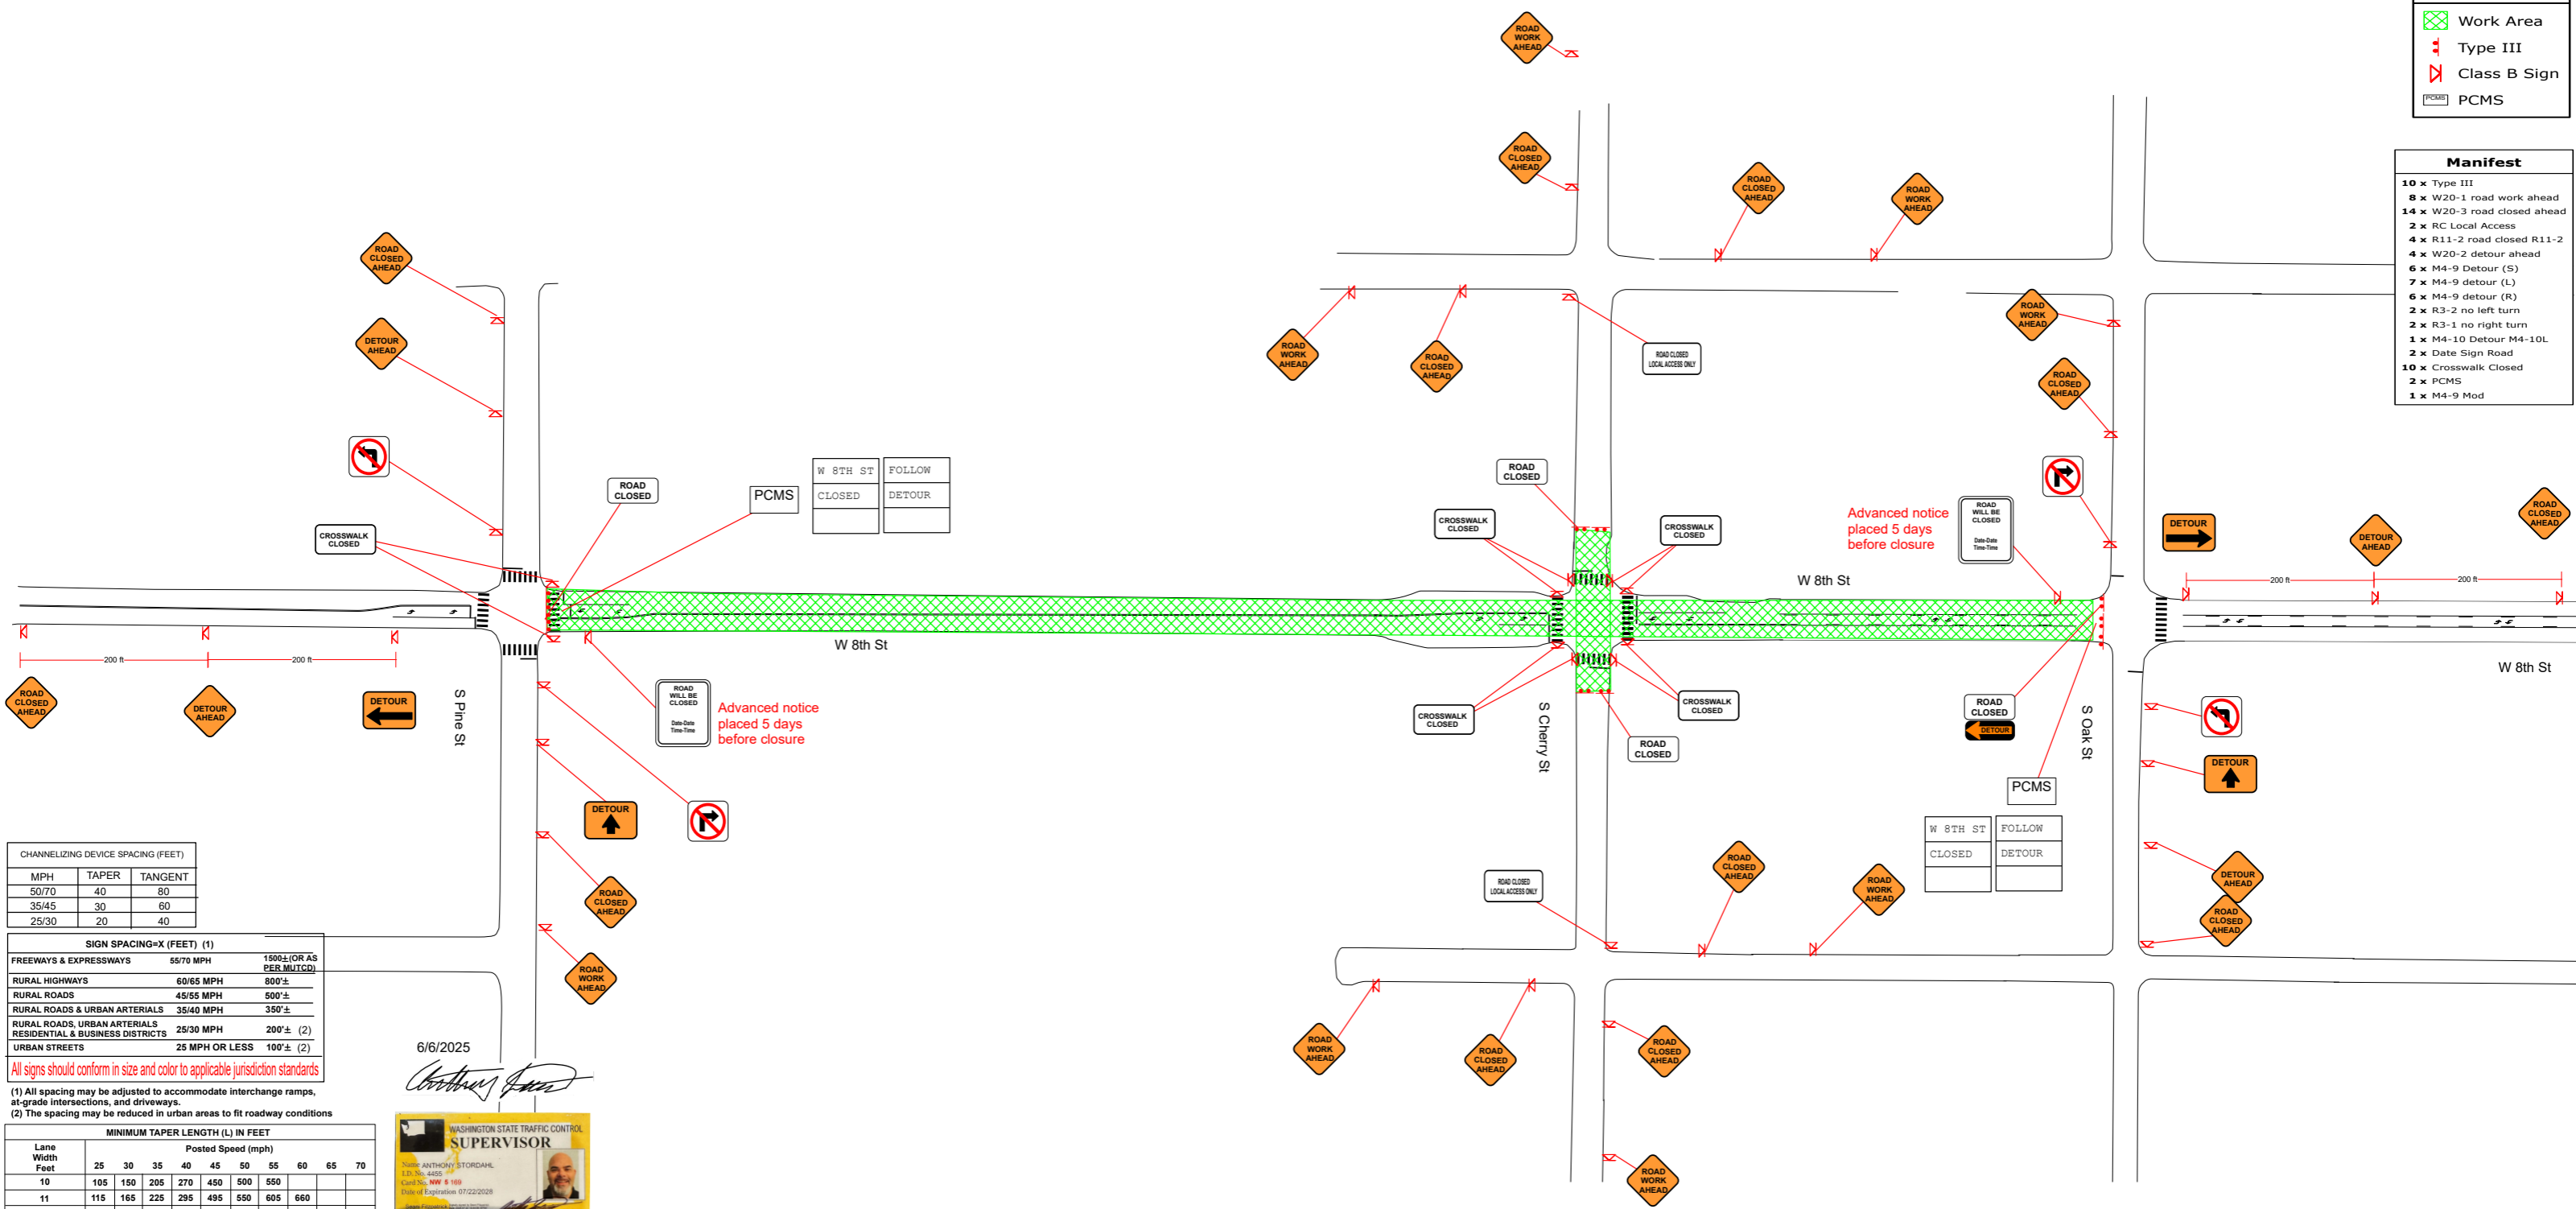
Work Area
Type III
Class B Sign
PCMS

Manifest
10 x Type III
8 x W20-1 road work ahead
14 x W20-3 road closed ahead
2 x RC Local Access
4 x R11-2 road closed R11-2
4 x W20-2 detour ahead
6 x M4-9 Detour (S)
7 x M4-9 detour (L)
6 x M4-9 detour (R)
2 x R3-2 no left turn
2 x R3-1 no right turn
1 x M4-10 Detour M4-10L
2 x Date Sign Road
10 x Crosswalk Closed
2 x PCMS
1 x M4-9 Mod

ROAD WORK AHEAD
ROAD CLOSED AHEAD
ROAD CLOSED AHEAD
ROAD WORK AHEAD
ROAD CLOSED AHEAD
DETOUR AHEAD
ROAD WORK AHEAD
ROAD CLOSED AHEAD
ROAD CLOSED LOCAL ACCESS ONLY
ROAD WORK AHEAD
ROAD CLOSED AHEAD
CROSSWALK CLOSED
ROAD CLOSED
PCMS
W 8TH ST | FOLLOW
CLOSED | DETOUR
ROAD CLOSED
CROSSWALK CLOSED
CROSSWALK CLOSED
Advanced notice placed 5 days before closure
ROAD WILL BE CLOSED Date-Date Time-Time
DETOUR
DETOUR AHEAD
ROAD CLOSED AHEAD
W 8th St
W 8th St
W 8th St
200 ft
200 ft
200 ft
200 ft
ROAD CLOSED AHEAD
DETOUR AHEAD
DETOUR
S Pine St
ROAD WILL BE CLOSED Date-Date Time-Time
Advanced notice placed 5 days before closure
CROSSWALK CLOSED
S Cherry St
CROSSWALK CLOSED
ROAD CLOSED
ROAD CLOSED
DETOUR
S Oak St
PCMS
W 8TH ST | FOLLOW
CLOSED | DETOUR
DETOUR
DETOUR
ROAD CLOSED AHEAD
ROAD WORK AHEAD
ROAD CLOSED LOCAL ACCESS ONLY
DETOUR AHEAD
ROAD CLOSED AHEAD
ROAD CLOSED AHEAD
ROAD WORK AHEAD
ROAD WORK AHEAD
ROAD CLOSED AHEAD
ROAD CLOSED AHEAD
ROAD WORK AHEAD

CHANNELIZING DEVICE SPACING (FEET)
| MPH | TAPER | TANGENT |
|---|---|---|
| 50/70 | 40 | 80 |
| 35/45 | 30 | 60 |
| 25/30 | 20 | 40 |

SIGN SPACING=X (FEET) (1)
| FREEWAYS & EXPRESSWAYS | 55/70 MPH | 1500± (OR AS PER MUTCD) |
|---|---|---|
| RURAL HIGHWAYS | 60/65 MPH | 800'± |
| RURAL ROADS | 45/55 MPH | 500'± |
| RURAL ROADS & URBAN ARTERIALS | 35/40 MPH | 350'± |
| RURAL ROADS, URBAN ARTERIALS RESIDENTIAL & BUSINESS DISTRICTS | 25/30 MPH | 200'± (2) |
| URBAN STREETS | 25 MPH OR LESS | 100'± (2) |

All signs should conform in size and color to applicable jurisdiction standards
(1) All spacing may be adjusted to accommodate interchange ramps, at-grade intersections, and driveways.
(2) The spacing may be reduced in urban areas to fit roadway conditions

6/6/2025

MINIMUM TAPER LENGTH (L) IN FEET
| Lane Width Feet | 25 | 30 | 35 | 40 | 45 | 50 | 55 | 60 | 65 | 70 |
|---|---|---|---|---|---|---|---|---|---|---|
| 10 | 105 | 150 | 205 | 270 | 450 | 500 | 550 | | | |
| 11 | 115 | 165 | 225 | 295 | 495 | 550 | 605 | 660 | | |

WASHINGTON STATE TRAFFIC CONTROL
SUPERVISOR
Name ANTHONY STORDAHL
I.D. No. 4455
Card No. NW 8 160
Date of Expiration 07/22/2028